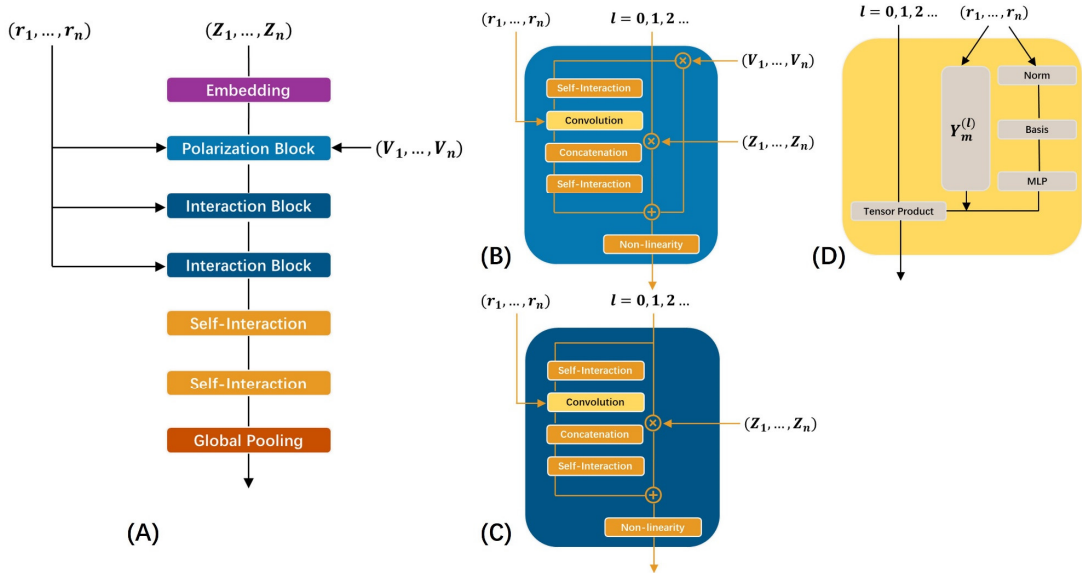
$(r_1, \ldots, r_n)$

$(Z_1, \ldots, Z_n)$

Embedding

Polarization Block

$(V_1, \ldots, V_n)$

Interaction Block

Interaction Block

Self-Interaction

Self-Interaction

Global Pooling

(A)

$(r_1, \ldots, r_n)$

$l = 0, 1, 2 \ldots$

$(V_1, \ldots, V_n)$

Self-Interaction

Convolution

$(Z_1, \ldots, Z_n)$

Concatenation

Self-Interaction

Non-linearity

(B)

$(r_1, \ldots, r_n)$

$l = 0, 1, 2 \ldots$

Self-Interaction

Convolution

$(Z_1, \ldots, Z_n)$

Concatenation

Self-Interaction

Non-linearity

(C)

$l = 0, 1, 2 \ldots$

$(r_1, \ldots, r_n)$

$Y_m^{(l)}$

Norm

Basis

MLP

Tensor Product

(D)